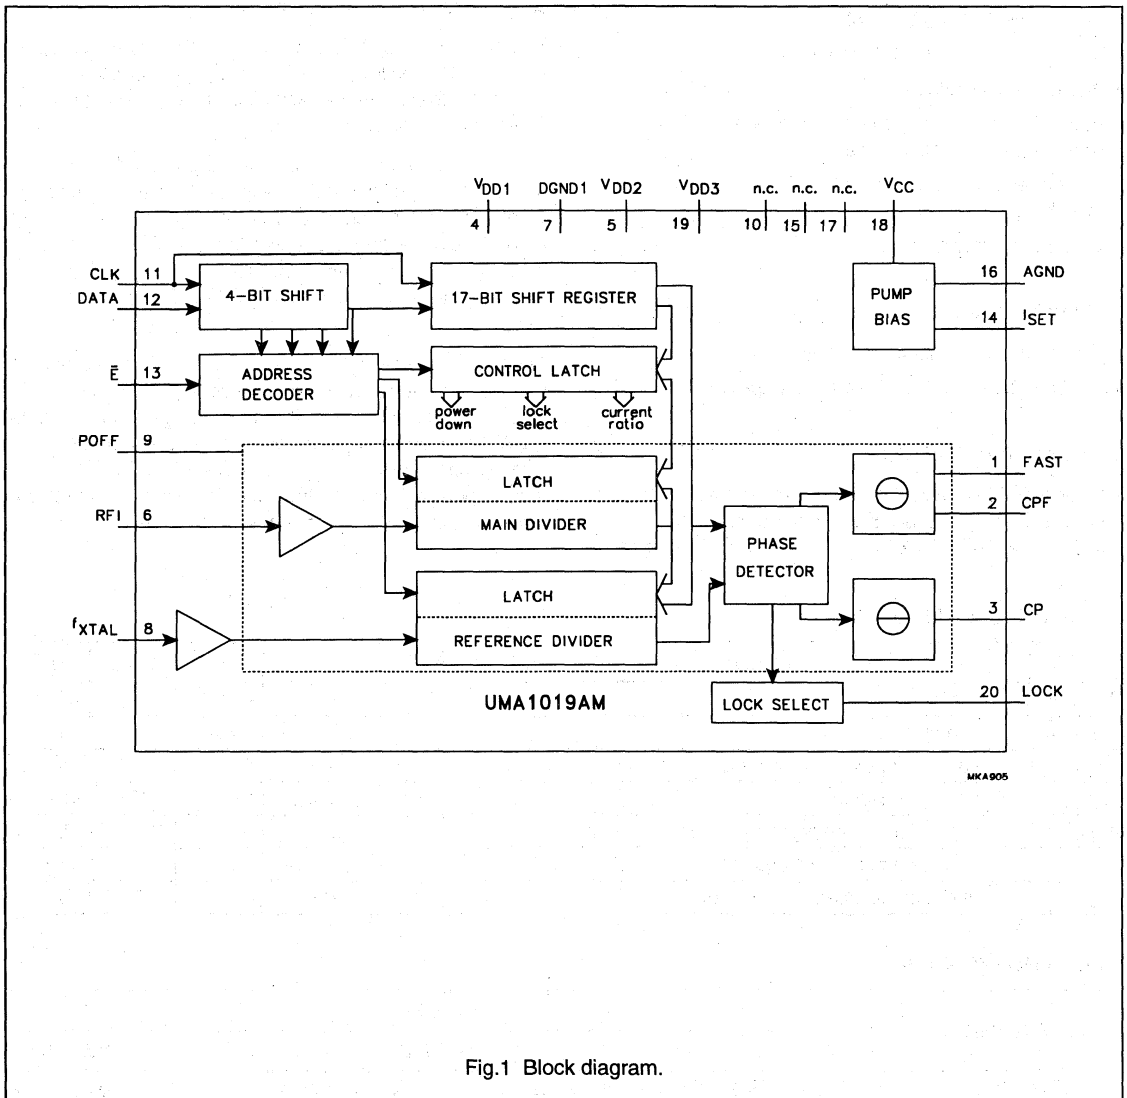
$V_{DD1}$ DGND1 $V_{DD2}$ $V_{DD3}$ n.c. n.c. n.c. $V_{CC}$

4 7 5 19 10 15 17 18

CLK 11
DATA 12

4-BIT SHIFT

17-BIT SHIFT REGISTER

PUMP BIAS

16 AGND
14 $I_{SET}$

$\bar{E}$ 13

ADDRESS DECODER

CONTROL LATCH

power down
lock select
current ratio

POFF 9

LATCH

RFI 6

MAIN DIVIDER

PHASE DETECTOR

1 FAST
2 CPF

LATCH

$f_{XTAL}$ 8

REFERENCE DIVIDER

3 CP

UMA1019AM

LOCK SELECT

20 LOCK

MKA905

Fig.1 Block diagram.